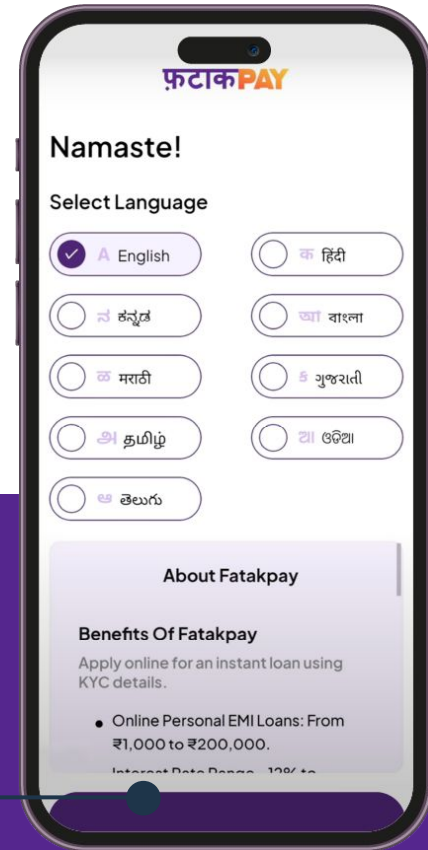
फ़टाकPAY

Namaste!

Select Language

A English
क हिंदी
ನ ಕನ್ನಡ
আ বাংলা
ळ मराठी
ક ગુજરાતી
அ தமிழ்
ଆ ଓଡିଆ
ఆ తెలుగు

About Fatakpay

Benefits Of Fatakpay

Apply online for an instant loan using KYC details.

• Online Personal EMI Loans: From ₹1,000 to ₹200,000.

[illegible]